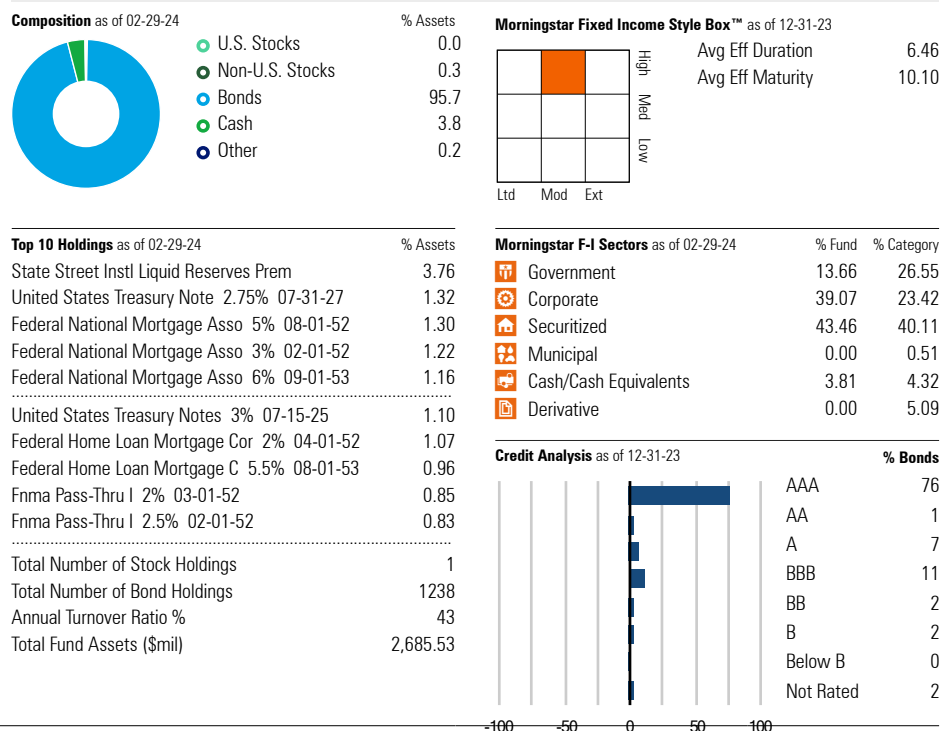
**Composition** as of 02-29-24 % Assets

| | % Assets |
|---|---|
| U.S. Stocks | 0.0 |
| Non-U.S. Stocks | 0.3 |
| Bonds | 95.7 |
| Cash | 3.8 |
| Other | 0.2 |

**Morningstar Fixed Income Style Box™** as of 12-31-23

High
Med
Low
Ltd Mod Ext

| | |
|---|---|
| Avg Eff Duration | 6.46 |
| Avg Eff Maturity | 10.10 |

**Top 10 Holdings** as of 02-29-24

| | % Assets |
|---|---|
| State Street Instl Liquid Reserves Prem | 3.76 |
| United States Treasury Note 2.75% 07-31-27 | 1.32 |
| Federal National Mortgage Asso 5% 08-01-52 | 1.30 |
| Federal National Mortgage Asso 3% 02-01-52 | 1.22 |
| Federal National Mortgage Asso 6% 09-01-53 | 1.16 |
| United States Treasury Notes 3% 07-15-25 | 1.10 |
| Federal Home Loan Mortgage Cor 2% 04-01-52 | 1.07 |
| Federal Home Loan Mortgage C 5.5% 08-01-53 | 0.96 |
| Fnma Pass-Thru I 2% 03-01-52 | 0.85 |
| Fnma Pass-Thru I 2.5% 02-01-52 | 0.83 |

| | |
|---|---|
| Total Number of Stock Holdings | 1 |
| Total Number of Bond Holdings | 1238 |
| Annual Turnover Ratio % | 43 |
| Total Fund Assets ($mil) | 2,685.53 |

**Morningstar F-I Sectors** as of 02-29-24

| | % Fund | % Category |
|---|---|---|
| Government | 13.66 | 26.55 |
| Corporate | 39.07 | 23.42 |
| Securitized | 43.46 | 40.11 |
| Municipal | 0.00 | 0.51 |
| Cash/Cash Equivalents | 3.81 | 4.32 |
| Derivative | 0.00 | 5.09 |

**Credit Analysis** as of 12-31-23

| | % Bonds |
|---|---|
| AAA | 76 |
| AA | 1 |
| A | 7 |
| BBB | 11 |
| BB | 2 |
| B | 2 |
| Below B | 0 |
| Not Rated | 2 |

-100 -50 0 50 100